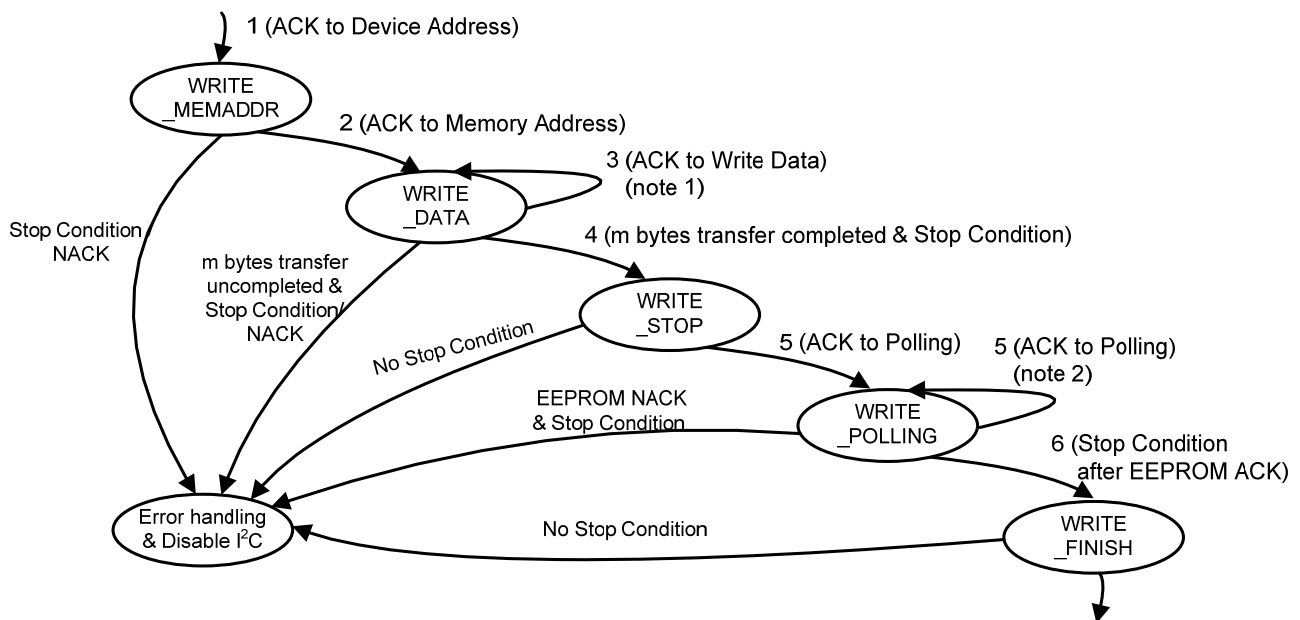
1 (ACK to Device Address)

WRITE _MEMADDR

2 (ACK to Memory Address)

3 (ACK to Write Data) (note 1)

WRITE _DATA

Stop Condition NACK

m bytes transfer uncompleted & Stop Condition/ NACK

4 (m bytes transfer completed & Stop Condition)

WRITE _STOP

No Stop Condition

5 (ACK to Polling)

5 (ACK to Polling) (note 2)

EEPROM NACK & Stop Condition

WRITE _POLLING

6 (Stop Condition after EEPROM ACK)

Error handling & Disable $I^2C$

No Stop Condition

WRITE _FINISH